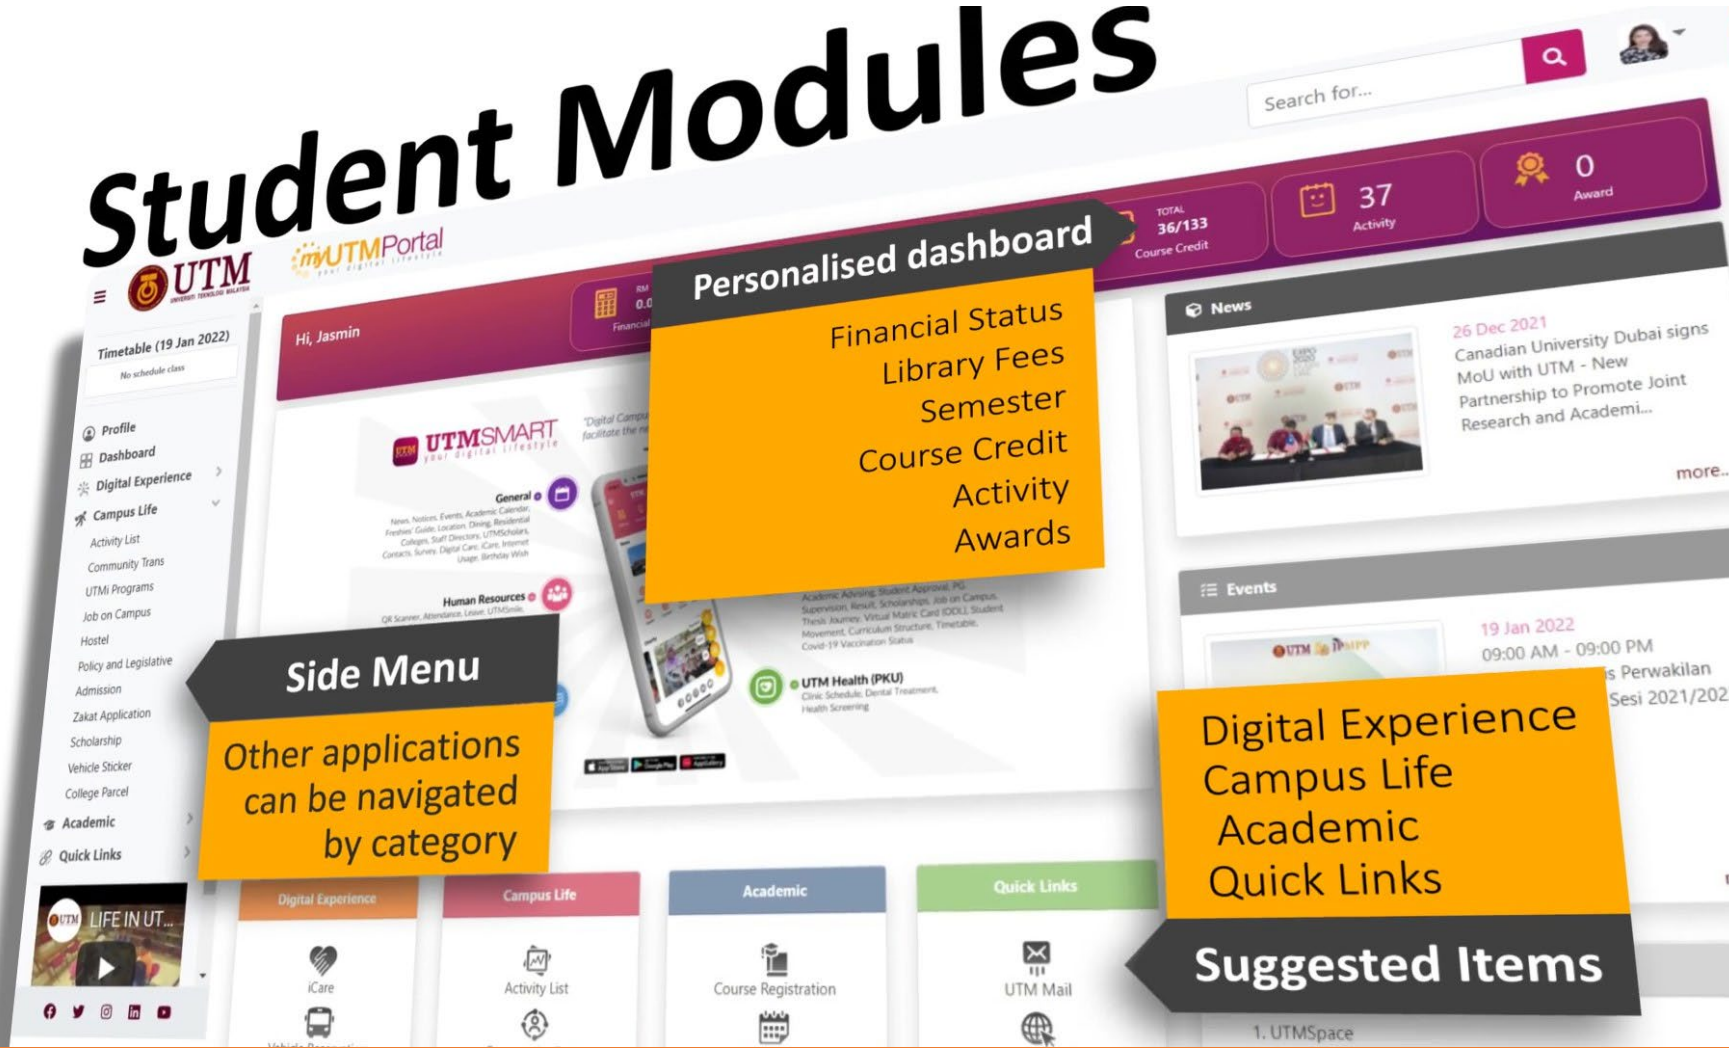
Student Modules

Search for...

UTM UNIVERSITI TEKNOLOGI MALAYSIA

myUTMPortal your digital lifestyle

TOTAL 36/133 Course Credit

37 Activity

0 Award

Personalised dashboard

Financial Status
Library Fees
Semester
Course Credit
Activity
Awards

Hi, Jasmin

RM 0.0 Financial

Timetable (19 Jan 2022)
No schedule class

Profile
Dashboard
Digital Experience
Campus Life
Activity List
Community Trans
UTMi Programs
Job on Campus
Hostel
Policy and Legislative
Admission
Zakat Application
Scholarship
Vehicle Sticker
College Parcel
Academic
Quick Links

LIFE IN UT...

UTMSMART your digital lifestyle

"Digital Campus ... facilitate the ne...

General
News, Notices, Events, Academic Calendar, Freshies' Guide, Location, Dining, Residential Colleges, Staff Directory, UTMScholars, Contacts, Survey, Digital Card, iCare, Internet Usage, Birthday Wish

Human Resources
QR Scanner, Attendance, Leave, UTMSmile

Academic Advising, Student Approval, PG Supervision, Result, Scholarships, Job on Campus, Thesis Journey, Virtual Matric Card (ODL), Student Movement, Curriculum Structure, Timetable, Covid-19 Vaccination Status

UTM Health (PKU)
Clinic Schedule, Dental Treatment, Health Screening

Side Menu

Other applications can be navigated by category

News

26 Dec 2021
Canadian University Dubai signs MoU with UTM - New Partnership to Promote Joint Research and Academi...
more...

Events

19 Jan 2022
09:00 AM - 09:00 PM
...s Perwakilan ...Sesi 2021/202...

Digital Experience
Campus Life
Academic
Quick Links

Suggested Items

Digital Experience
iCare

Campus Life
Activity List

Academic
Course Registration

Quick Links
UTM Mail

1. UTMSpace